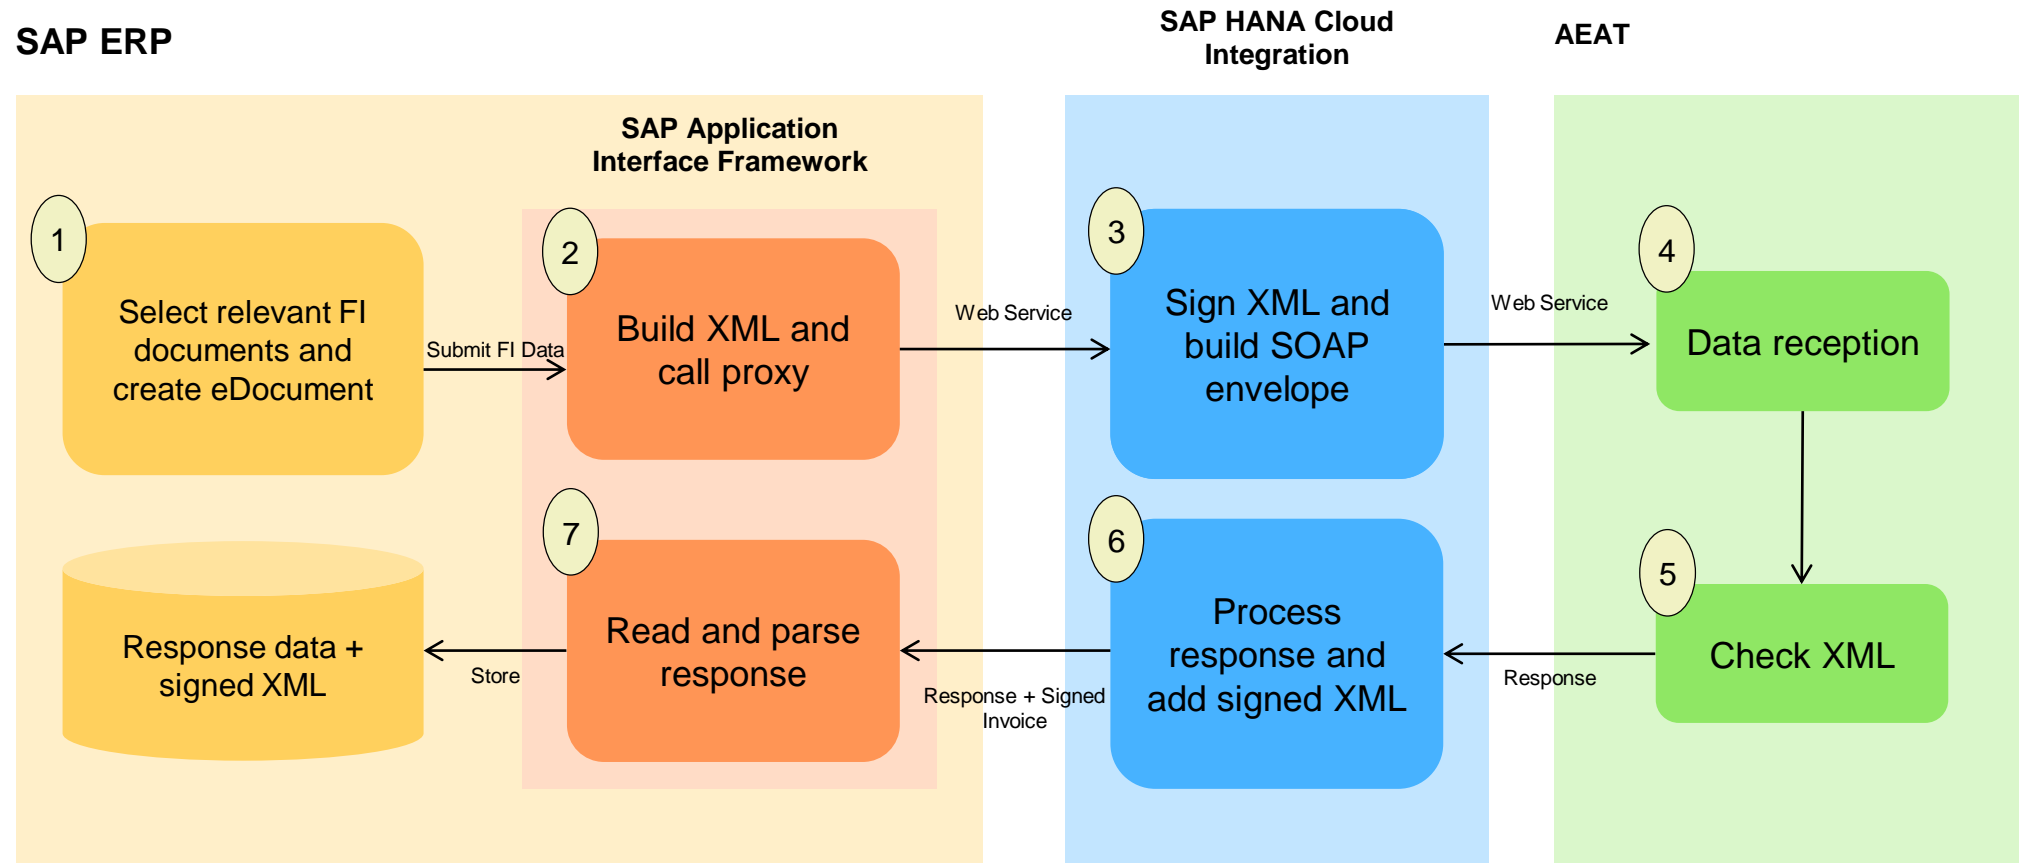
SAP ERP

SAP HANA Cloud Integration

AEAT

SAP Application Interface Framework

1

Select relevant FI documents and create eDocument

Submit FI Data

2

Build XML and call proxy

Web Service

3

Sign XML and build SOAP envelope

Web Service

4

Data reception

5

Check XML

Response

6

Process response and add signed XML

Response + Signed Invoice

7

Read and parse response

Store

Response data + signed XML